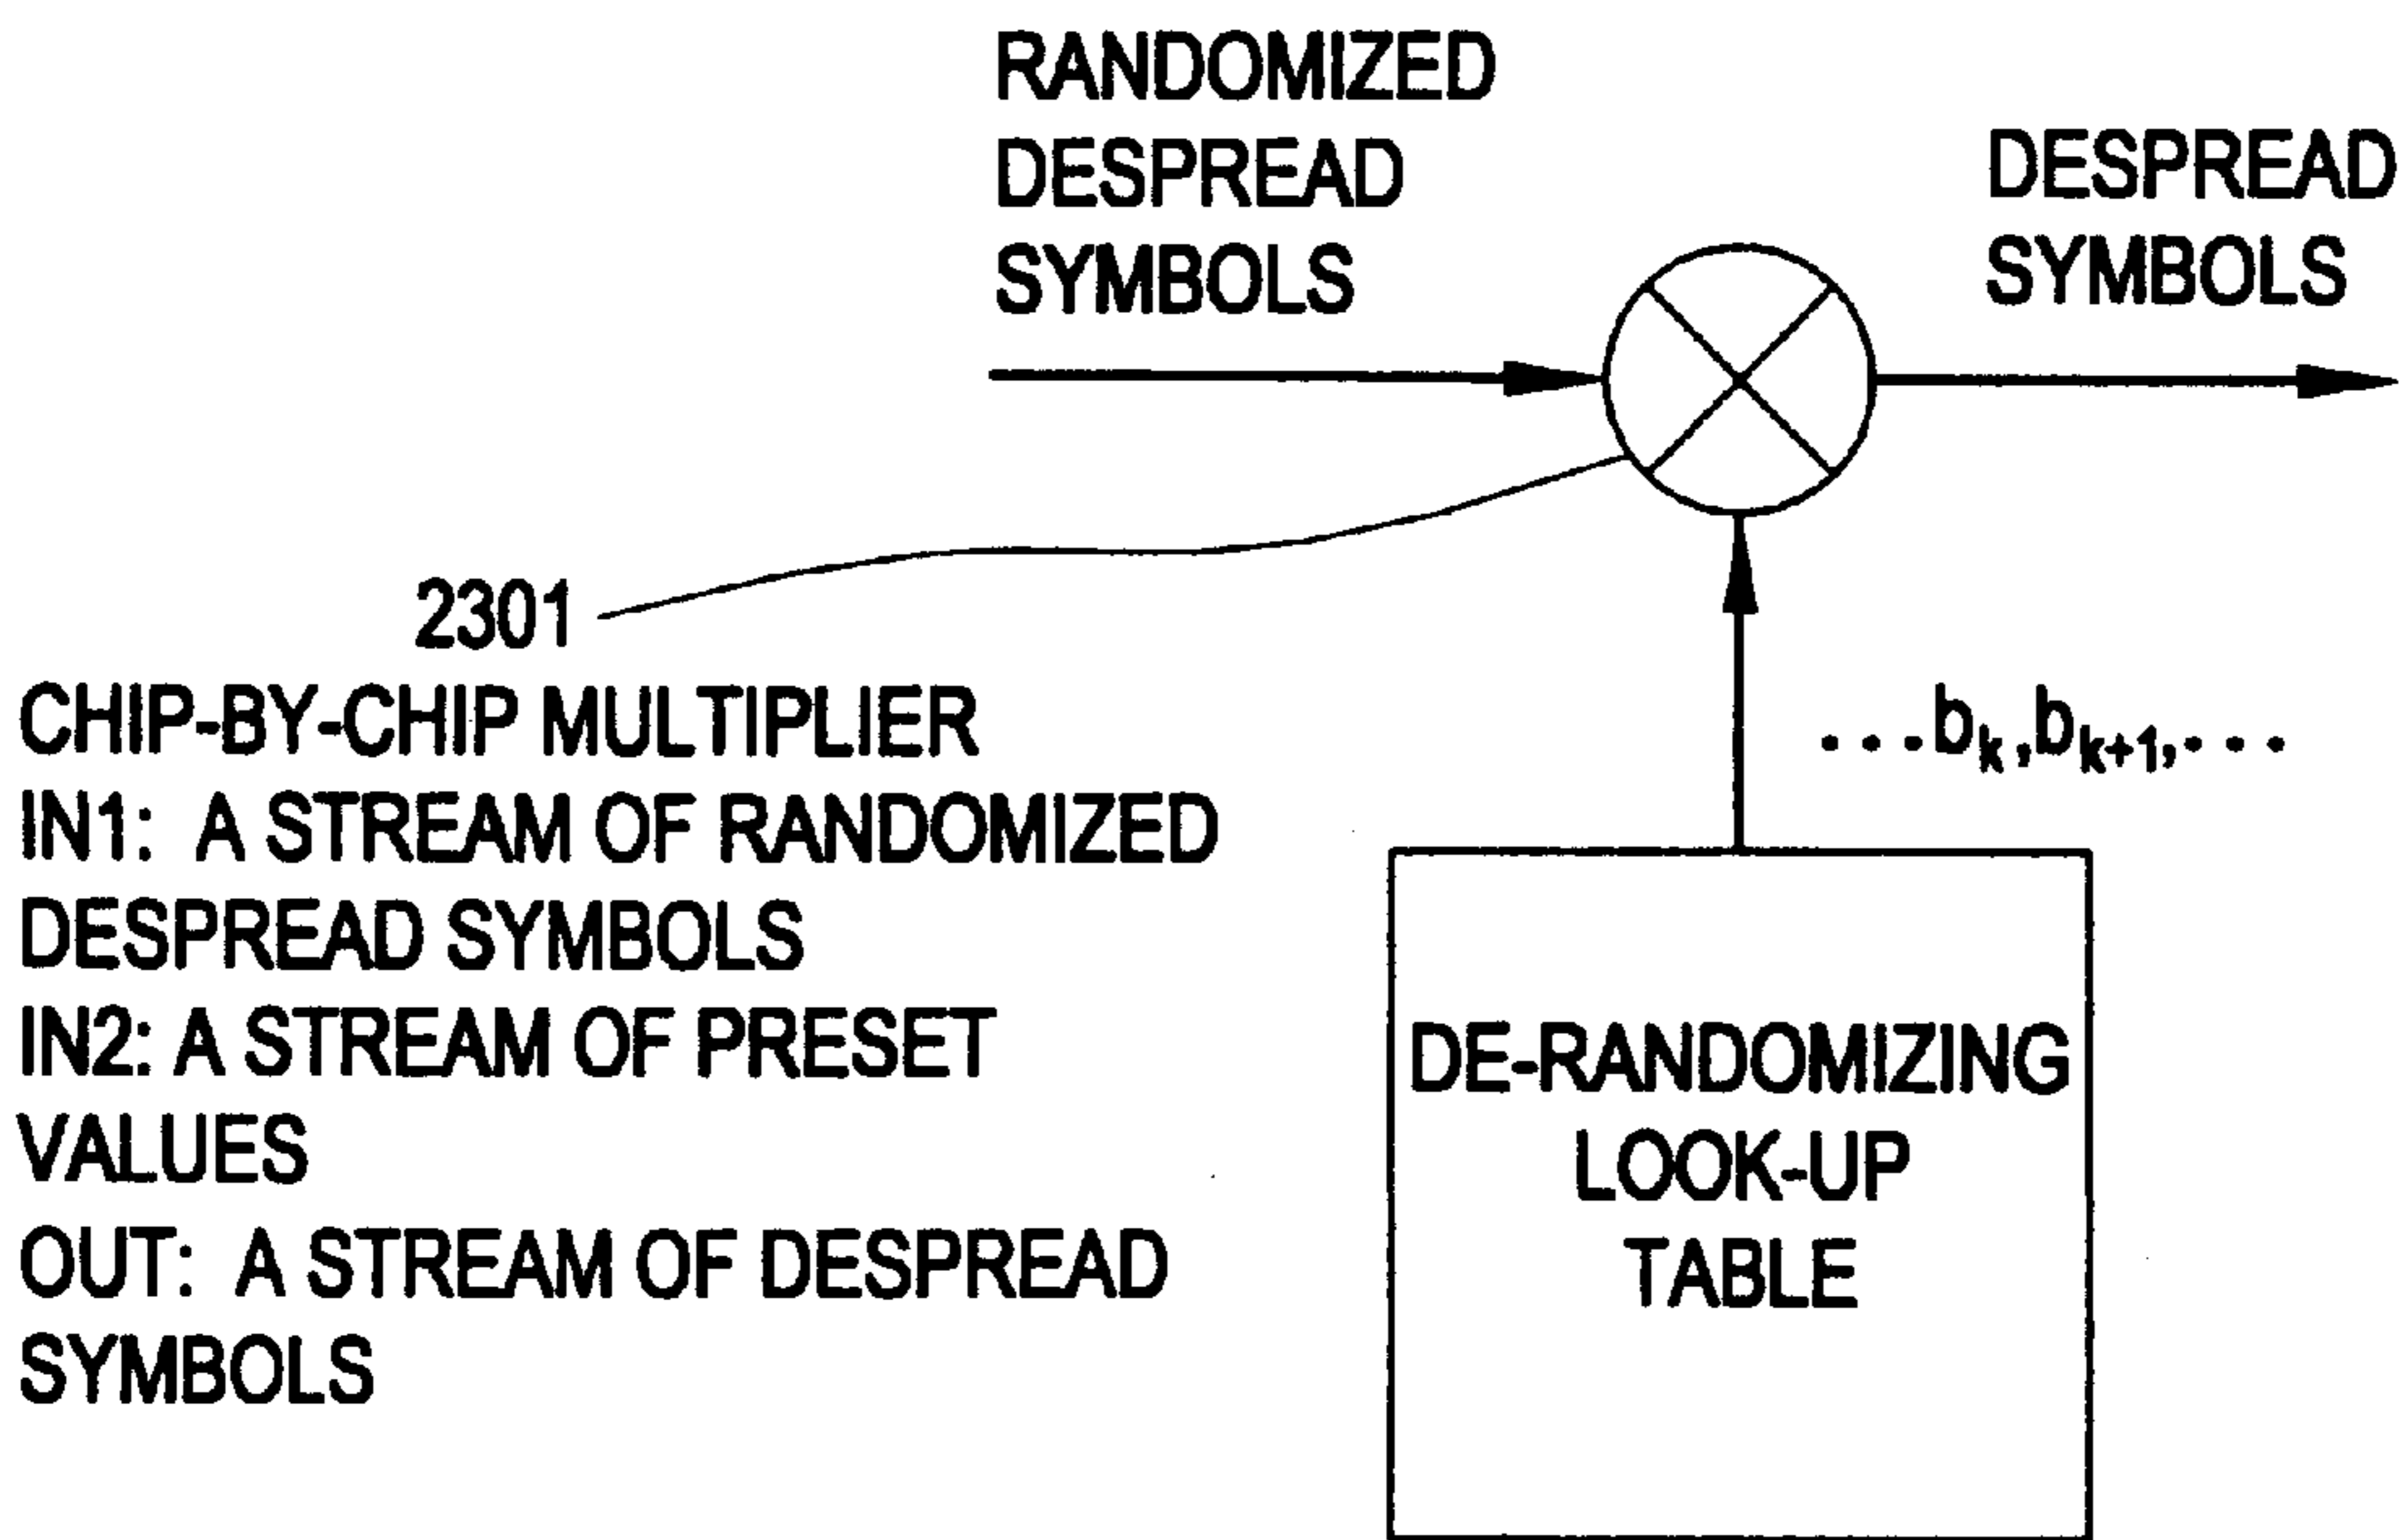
RANDOMIZED DESPREAD SYMBOLS

DESPREAD SYMBOLS

2301

CHIP-BY-CHIP MULTIPLIER
IN1: A STREAM OF RANDOMIZED DESPREAD SYMBOLS
IN2: A STREAM OF PRESET VALUES
OUT: A STREAM OF DESPREAD SYMBOLS

$\ldots b_k, b_{k+1}, \ldots$

DE-RANDOMIZING LOOK-UP TABLE